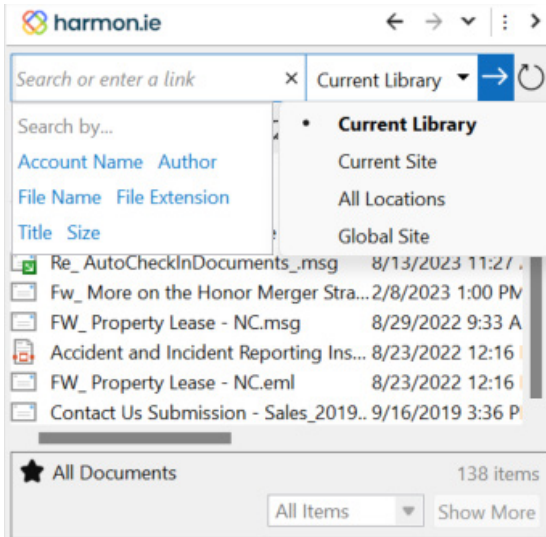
harmon.ie

Search or enter a link ×

Current Library

Search by...

Account Name Author

File Name File Extension

Title Size

• Current Library

Current Site

All Locations

Global Site

Re_ AutoCheckInDocuments_.msg 8/13/2023 11:27

Fw_ More on the Honor Merger Stra... 2/8/2023 1:00 PM

FW_ Property Lease - NC.msg 8/29/2022 9:33 A

Accident and Incident Reporting Ins... 8/23/2022 12:16

FW_ Property Lease - NC.eml 8/23/2022 12:16

Contact Us Submission - Sales_2019... 9/16/2019 3:36 P

All Documents 138 items

All Items

Show More